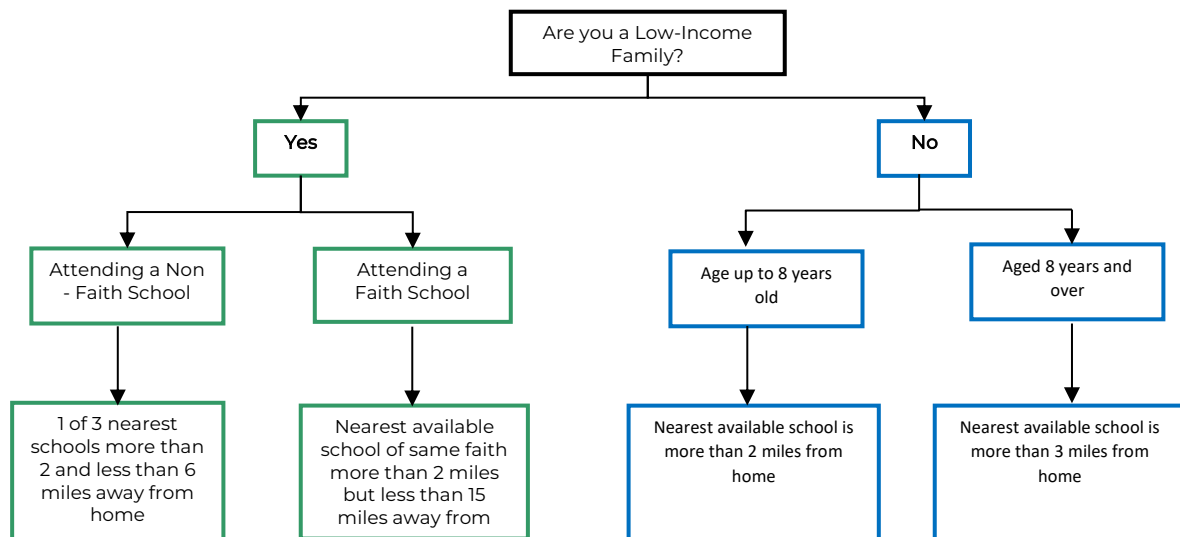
Are you a Low-Income Family?

Yes

No

Attending a Non - Faith School

Attending a Faith School

Age up to 8 years old

Aged 8 years and over

1 of 3 nearest schools more than 2 and less than 6 miles away from home

Nearest available school of same faith more than 2 miles but less than 15 miles away from

Nearest available school is more than 2 miles from home

Nearest available school is more than 3 miles from home